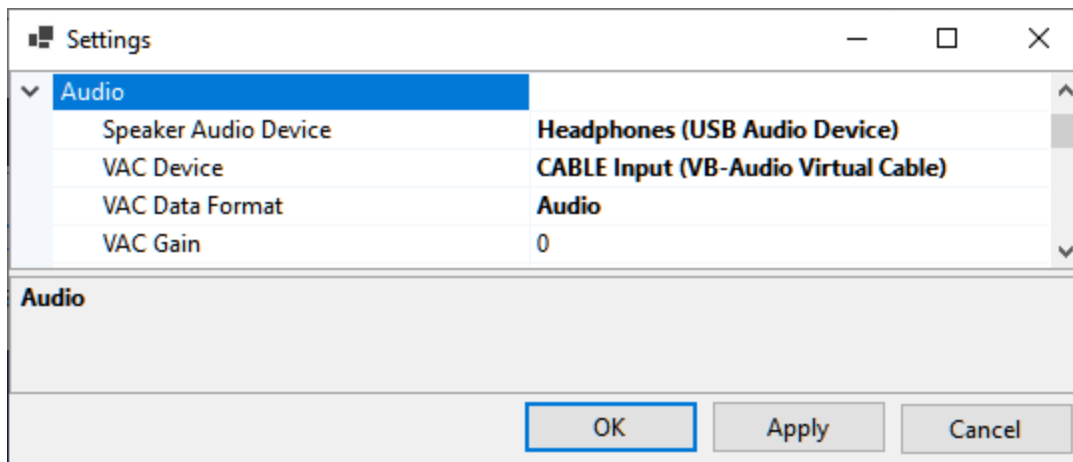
Settings

Audio

| | |
|---|---|
| Speaker Audio Device | Headphones (USB Audio Device) |
| VAC Device | CABLE Input (VB-Audio Virtual Cable) |
| VAC Data Format | Audio |
| VAC Gain | 0 |

Audio

OK Apply Cancel